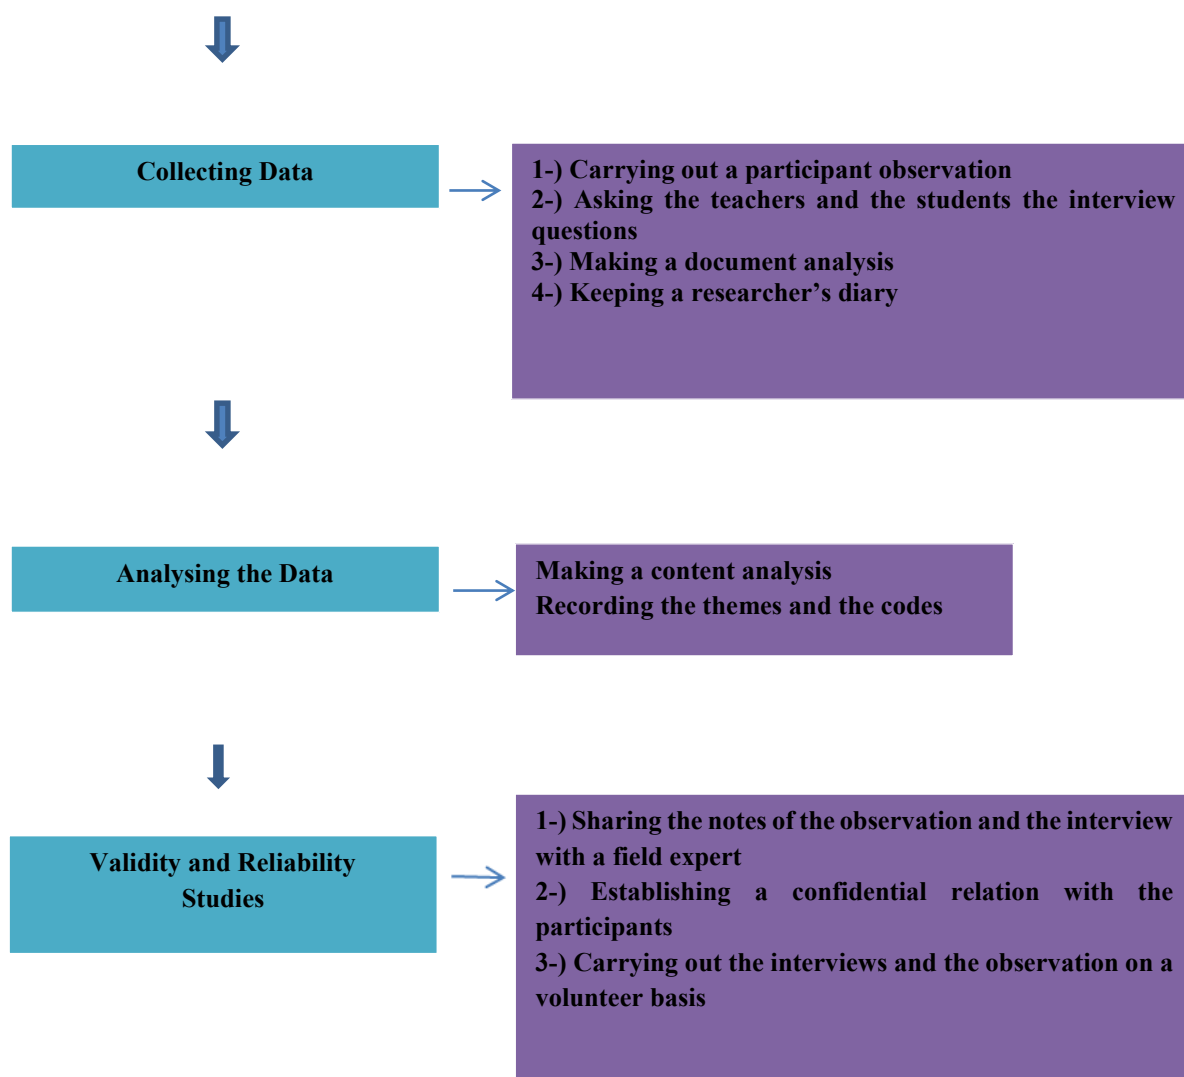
Collecting Data

1-) Carrying out a participant observation
2-) Asking the teachers and the students the interview questions
3-) Making a document analysis
4-) Keeping a researcher's diary

Analysing the Data

Making a content analysis
Recording the themes and the codes

Validity and Reliability Studies

1-) Sharing the notes of the observation and the interview with a field expert
2-) Establishing a confidential relation with the participants
3-) Carrying out the interviews and the observation on a volunteer basis